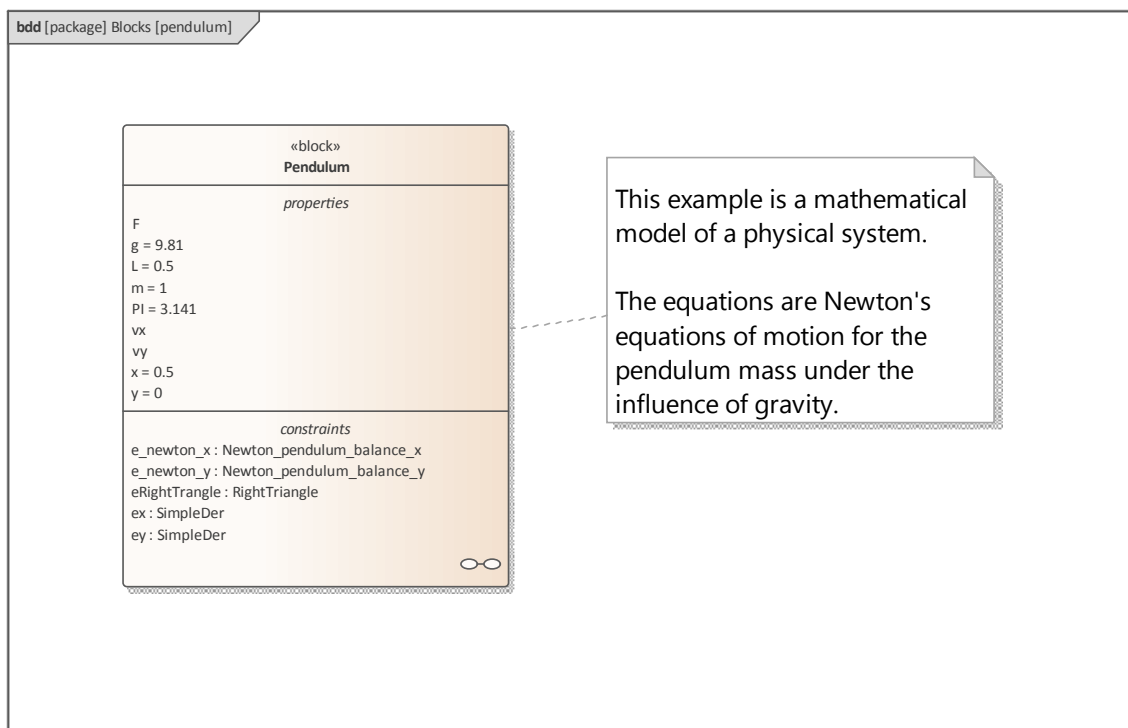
**bdd** [package] Blocks [pendulum]

«block»
**Pendulum**

*properties*
F
g = 9.81
L = 0.5
m = 1
PI = 3.141
vx
vy
x = 0.5
y = 0

*constraints*
e_newton_x : Newton_pendulum_balance_x
e_newton_y : Newton_pendulum_balance_y
eRightTrangle : RightTriangle
ex : SimpleDer
ey : SimpleDer

This example is a mathematical model of a physical system.

The equations are Newton's equations of motion for the pendulum mass under the influence of gravity.